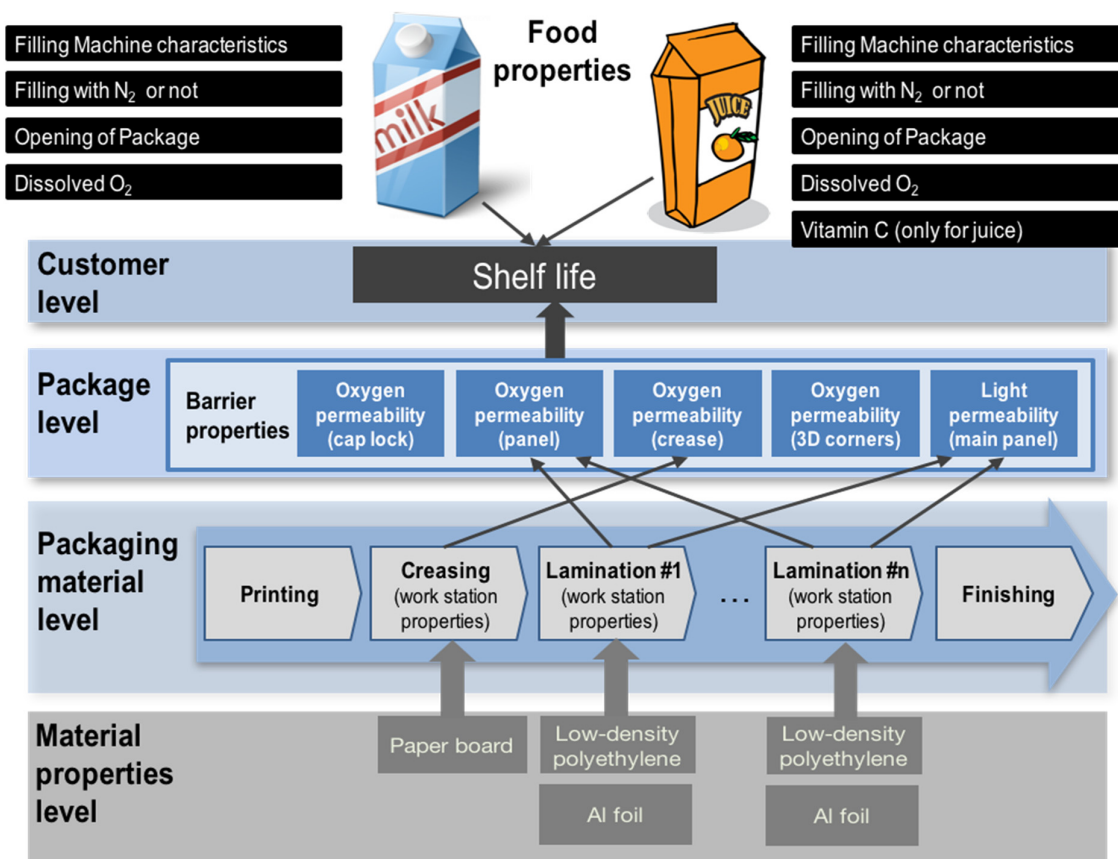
Filling Machine characteristics

Filling with $N_2$ or not

Opening of Package

Dissolved $O_2$

milk

Food properties

JUICE

Filling Machine characteristics

Filling with $N_2$ or not

Opening of Package

Dissolved $O_2$

Vitamin C (only for juice)

Customer level

Shelf life

Package level

Barrier properties

Oxygen permeability (cap lock)

Oxygen permeability (panel)

Oxygen permeability (crease)

Oxygen permeability (3D corners)

Light permeability (main panel)

Packaging material level

Printing

Creasing (work station properties)

Lamination #1 (work station properties)

...

Lamination #n (work station properties)

Finishing

Material properties level

Paper board

Low-density polyethylene

Al foil

Low-density polyethylene

Al foil